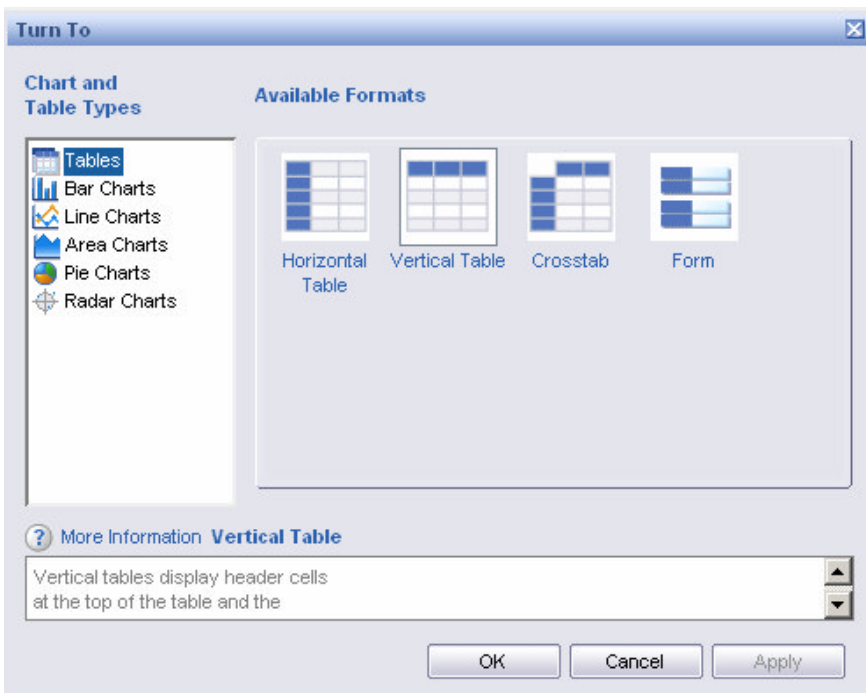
Turn To

Chart and Table Types

Available Formats

Tables
Bar Charts
Line Charts
Area Charts
Pie Charts
Radar Charts

Horizontal Table
Vertical Table
Crosstab
Form

? More Information Vertical Table

Vertical tables display header cells at the top of the table and the

OK
Cancel
Apply